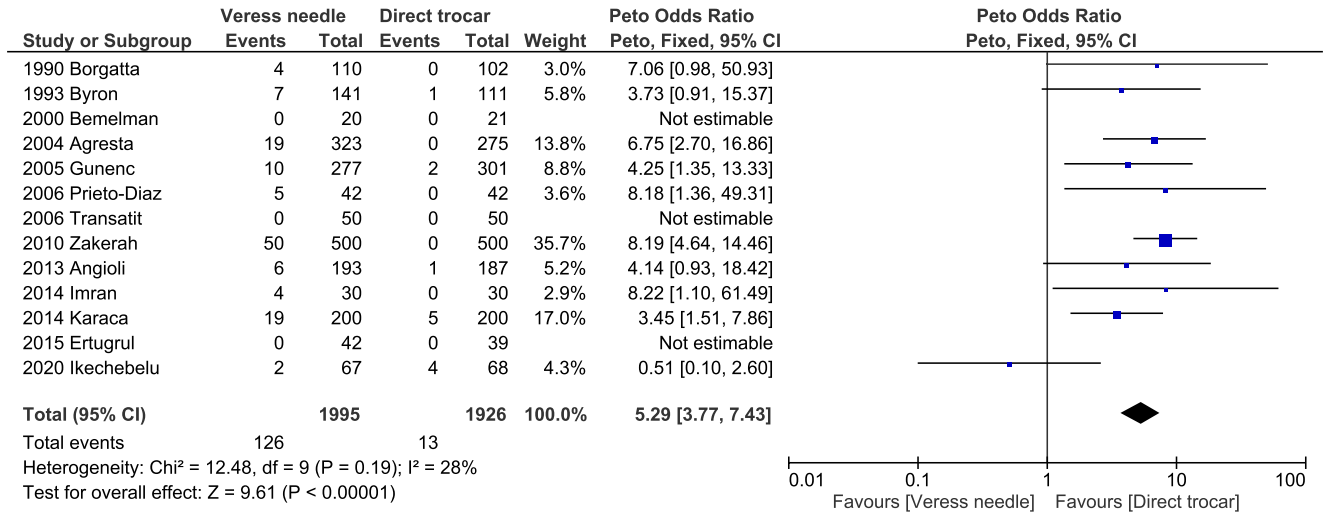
| Study or Subgroup | Veress needle Events | Veress needle Total | Direct trocar Events | Direct trocar Total | Weight | Peto Odds Ratio Peto, Fixed, 95% CI |
|---|---|---|---|---|---|---|
| 1990 Borgatta | 4 | 110 | 0 | 102 | 3.0% | 7.06 [0.98, 50.93] |
| 1993 Byron | 7 | 141 | 1 | 111 | 5.8% | 3.73 [0.91, 15.37] |
| 2000 Bemelman | 0 | 20 | 0 | 21 | | Not estimable |
| 2004 Agresta | 19 | 323 | 0 | 275 | 13.8% | 6.75 [2.70, 16.86] |
| 2005 Gunenc | 10 | 277 | 2 | 301 | 8.8% | 4.25 [1.35, 13.33] |
| 2006 Prieto-Diaz | 5 | 42 | 0 | 42 | 3.6% | 8.18 [1.36, 49.31] |
| 2006 Transatit | 0 | 50 | 0 | 50 | | Not estimable |
| 2010 Zakerah | 50 | 500 | 0 | 500 | 35.7% | 8.19 [4.64, 14.46] |
| 2013 Angioli | 6 | 193 | 1 | 187 | 5.2% | 4.14 [0.93, 18.42] |
| 2014 Imran | 4 | 30 | 0 | 30 | 2.9% | 8.22 [1.10, 61.49] |
| 2014 Karaca | 19 | 200 | 5 | 200 | 17.0% | 3.45 [1.51, 7.86] |
| 2015 Ertugrul | 0 | 42 | 0 | 39 | | Not estimable |
| 2020 Ikechebelu | 2 | 67 | 4 | 68 | 4.3% | 0.51 [0.10, 2.60] |
| **Total (95% CI)** | | **1995** | | **1926** | **100.0%** | **5.29 [3.77, 7.43]** |
| Total events | 126 | | 13 | | | |

Heterogeneity: Chi² = 12.48, df = 9 (P = 0.19); I² = 28%
Test for overall effect: Z = 9.61 (P < 0.00001)

Peto Odds Ratio
Peto, Fixed, 95% CI

0.01 0.1 1 10 100
Favours [Veress needle] Favours [Direct trocar]